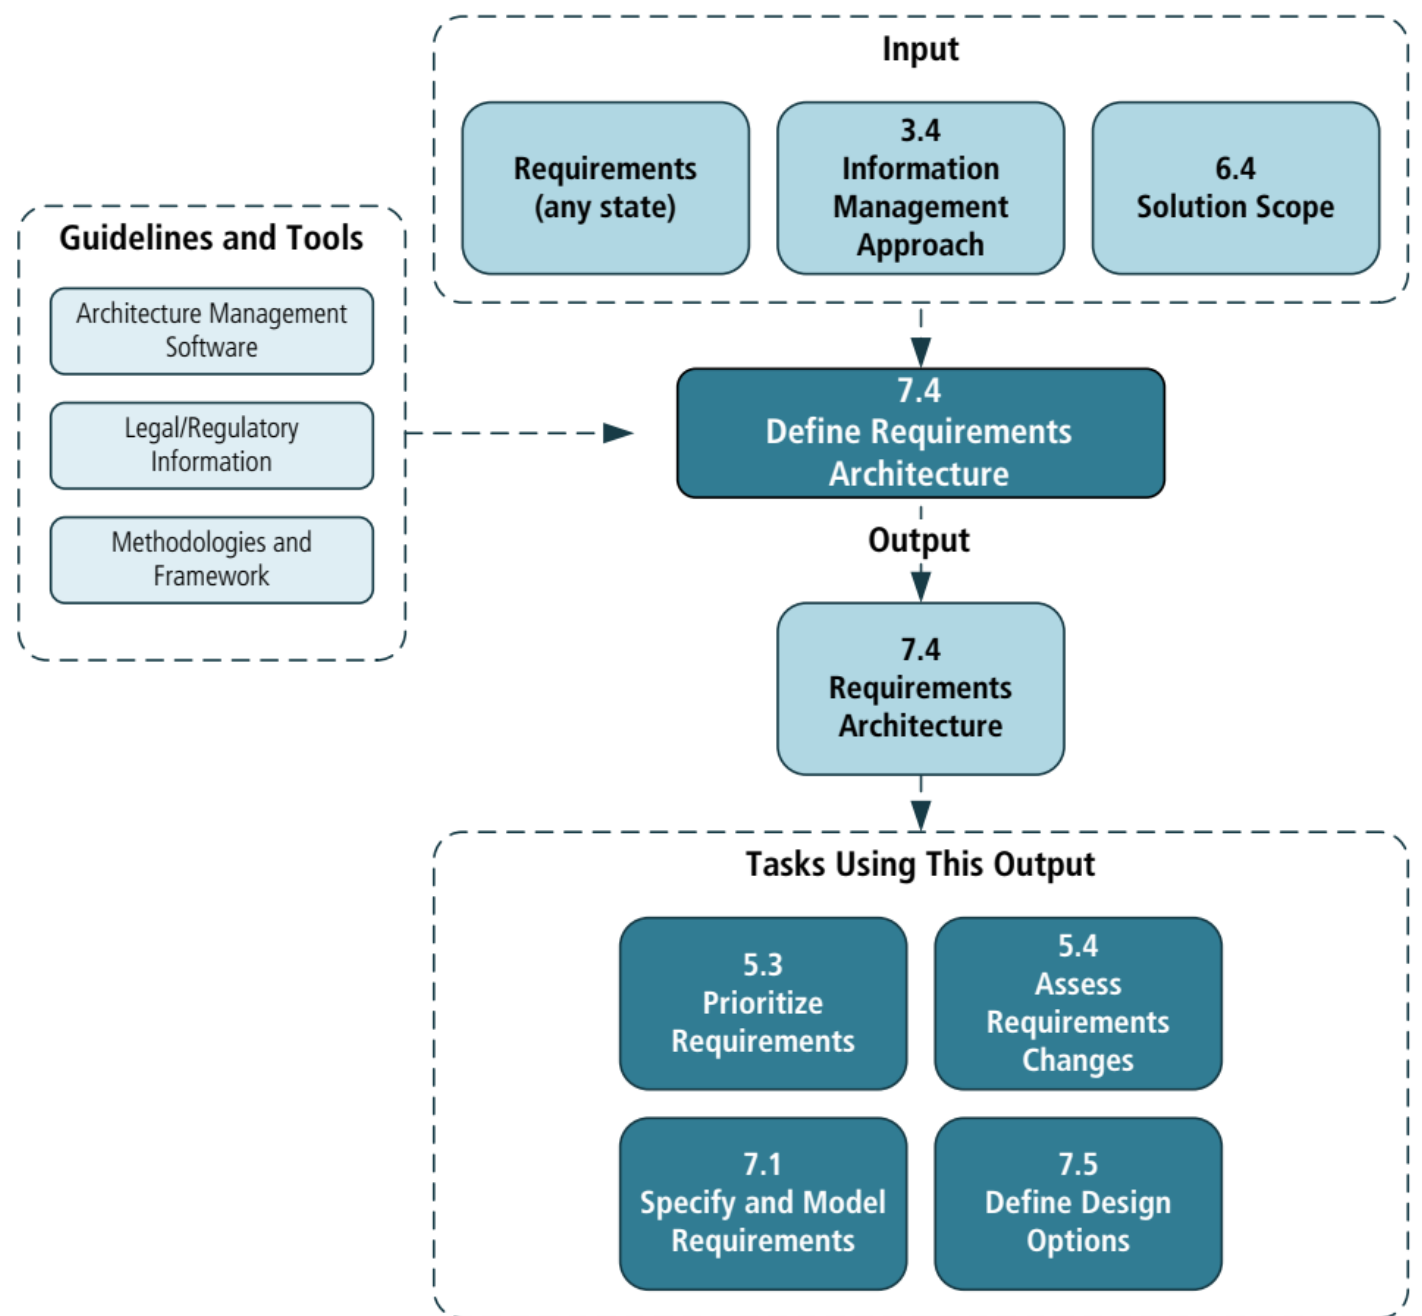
Input

Requirements (any state)

3.4 Information Management Approach

6.4 Solution Scope

Guidelines and Tools

Architecture Management Software

Legal/Regulatory Information

Methodologies and Framework

7.4 Define Requirements Architecture

Output

7.4 Requirements Architecture

Tasks Using This Output

5.3 Prioritize Requirements

5.4 Assess Requirements Changes

7.1 Specify and Model Requirements

7.5 Define Design Options